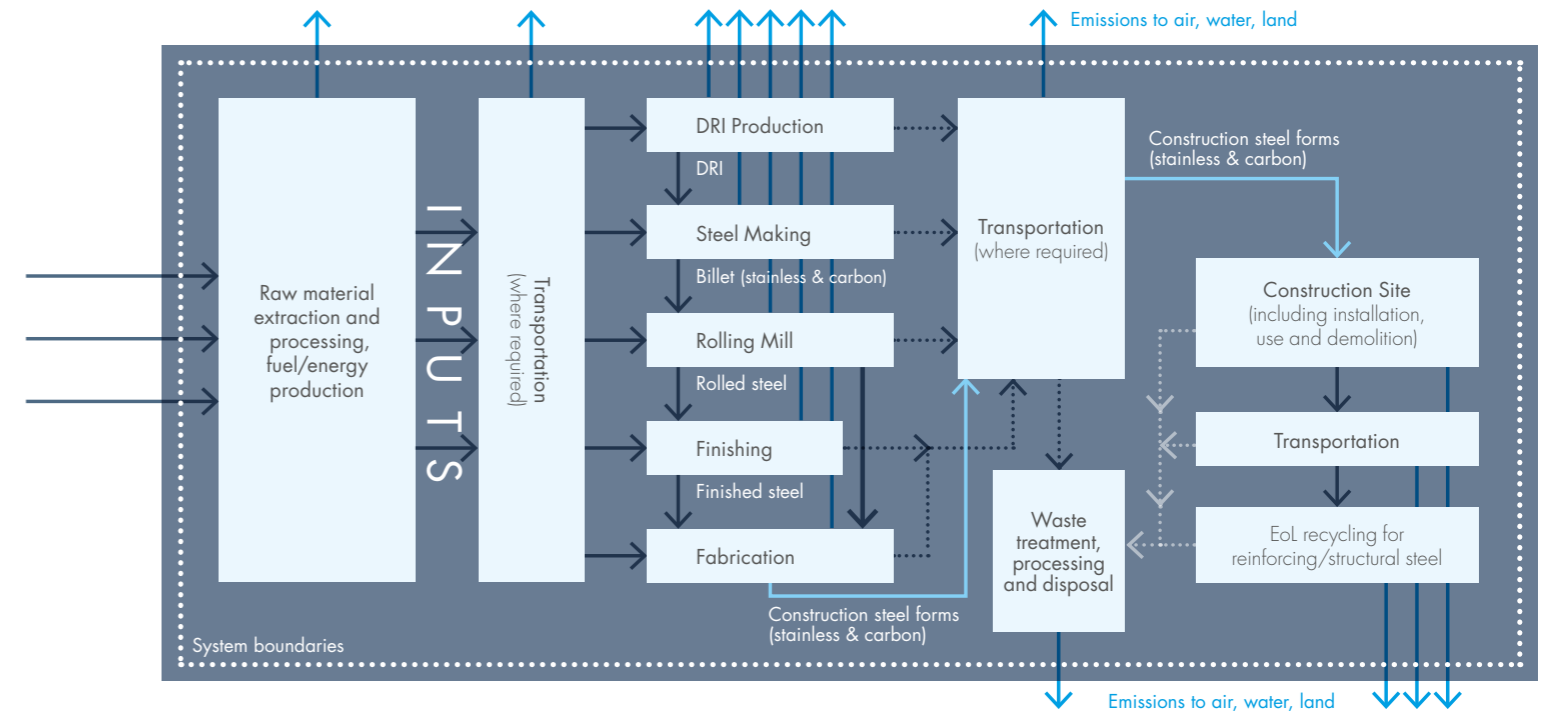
Emissions to air, water, land

Raw material extraction and processing, fuel/energy production

INPUTS

Transportation (where required)

DRI Production

DRI

Steel Making

Billet (stainless & carbon)

Rolling Mill

Rolled steel

Finishing

Finished steel

Fabrication

Construction steel forms (stainless & carbon)

Transportation (where required)

Construction steel forms (stainless & carbon)

Construction Site (including installation, use and demolition)

Transportation

EoL recycling for reinforcing/structural steel

Waste treatment, processing and disposal

System boundaries

Emissions to air, water, land